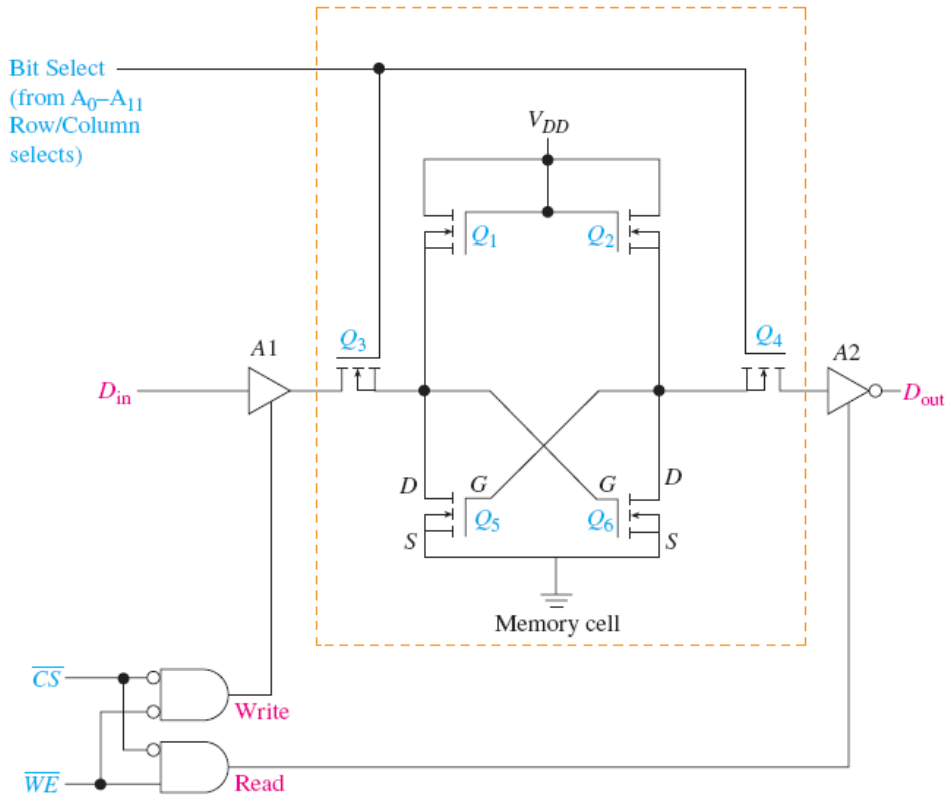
Bit Select (from $A_0$–$A_{11}$ Row/Column selects)

$V_{DD}$

$Q_1$

$Q_2$

$A1$

$Q_3$

$Q_4$

$A2$

$D_{in}$

$D_{out}$

$D$

$G$

$G$

$D$

$Q_5$

$Q_6$

$S$

$S$

Memory cell

$\overline{CS}$

Write

$\overline{WE}$

Read